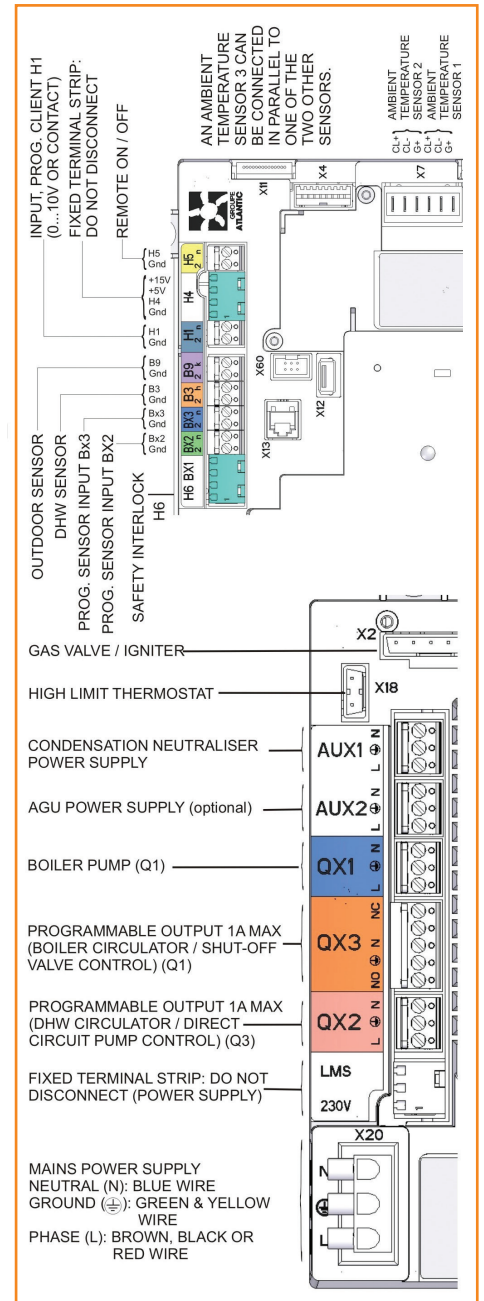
OUTDOOR SENSOR
DHW SENSOR
PROG. SENSOR INPUT Bx3
PROG. SENSOR INPUT BX2
SAFETY INTERLOCK

INPUT, PROG. CLIENT H1 (0...10V OR CONTACT)
FIXED TERMINAL STRIP: DO NOT DISCONNECT
REMOTE ON / OFF

AN AMBIENT TEMPERATURE SENSOR 3 CAN BE CONNECTED IN PARALLEL TO ONE OF THE TWO OTHER SENSORS.

CL+ G+ AMBIENT TEMPERATURE SENSOR 2
CL+ G+ AMBIENT TEMPERATURE SENSOR 1

H5 Gnd
+15V +5V H4 Gnd
H1 Gnd
B9 Gnd
B3 Gnd
Bx3 Gnd
Bx2 Gnd
H6 BX1
H6

H5 H4 H1 B9 B3 BX3 BX2
X11 X4 X7 X60 X12 X13
GROUPE ATLANTIC

GAS VALVE / IGNITER
X2
HIGH LIMIT THERMOSTAT
X18

CONDENSATION NEUTRALISER POWER SUPPLY
AUX1

AGU POWER SUPPLY (optional)
AUX2

BOILER PUMP (Q1)
QX1

PROGRAMMABLE OUTPUT 1A MAX (BOILER CIRCULATOR / SHUT-OFF VALVE CONTROL) (Q1)
QX3
NC N NO

PROGRAMMABLE OUTPUT 1A MAX (DHW CIRCULATOR / DIRECT CIRCUIT PUMP CONTROL) (Q3)
QX2

FIXED TERMINAL STRIP: DO NOT DISCONNECT (POWER SUPPLY)
LMS
230V

X20
MAINS POWER SUPPLY
NEUTRAL (N): BLUE WIRE
GROUND (⏚): GREEN & YELLOW WIRE
PHASE (L): BROWN, BLACK OR RED WIRE
N
L